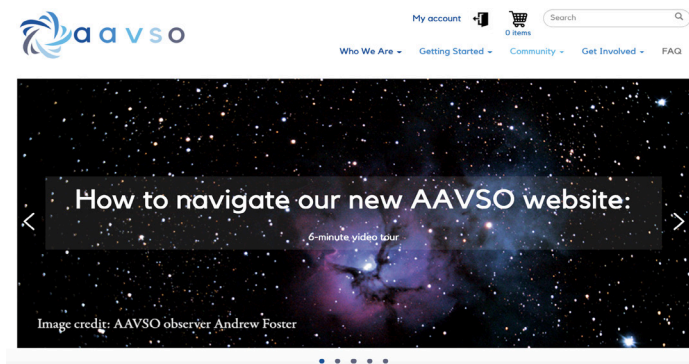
aavso

My account

0 items

Search

Who We Are ▾ Getting Started ▾ Community ▾ Get Involved ▾ FAQ

How to navigate our new AAVSO website:

6-minute video tour

Image credit: AAVSO observer Andrew Foster